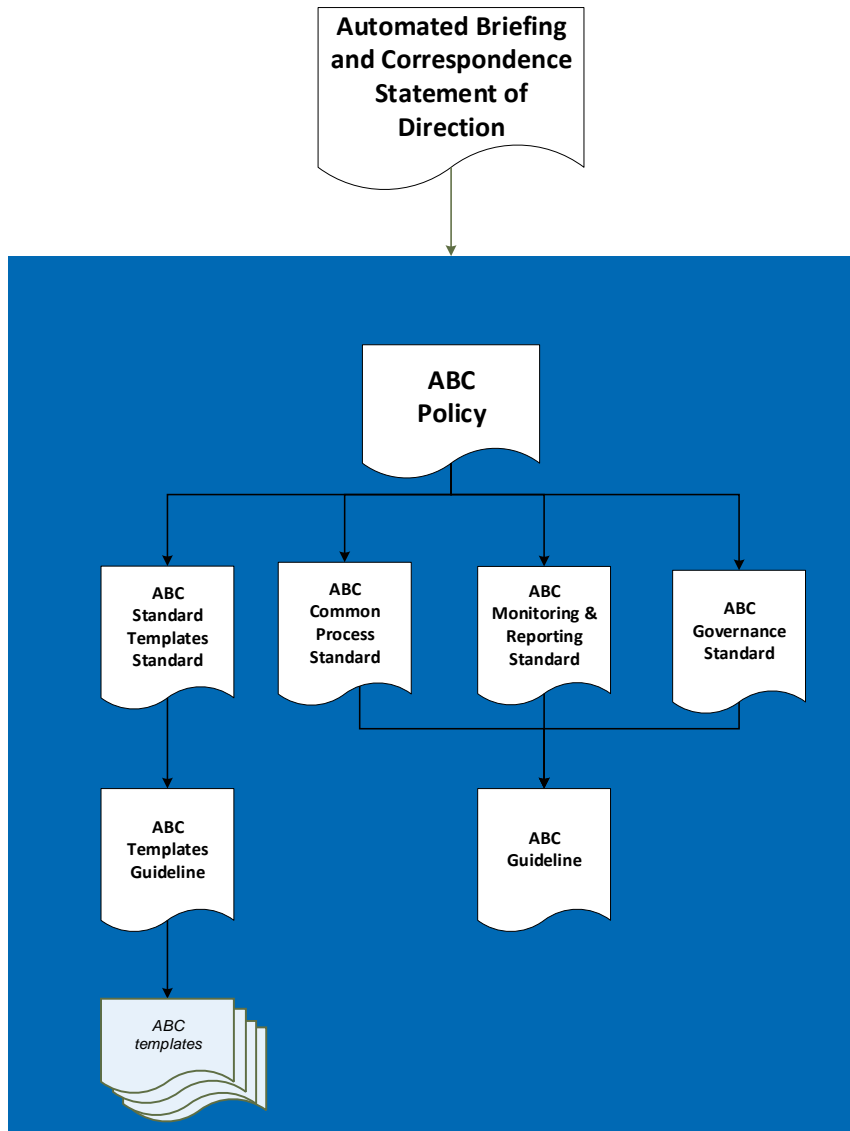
Automated Briefing and Correspondence Statement of Direction

ABC Policy

ABC Standard Templates Standard

ABC Common Process Standard

ABC Monitoring & Reporting Standard

ABC Governance Standard

ABC Templates Guideline

ABC Guideline

ABC templates